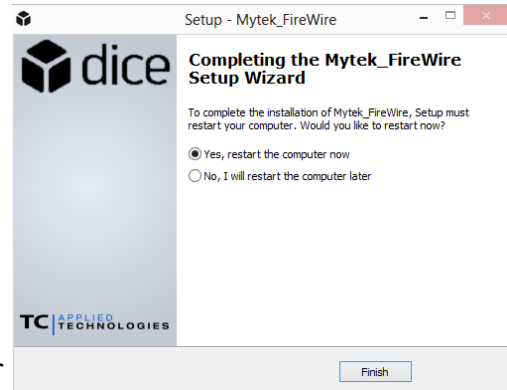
Setup - Mytek_FireWire

dice

Completing the Mytek_FireWire Setup Wizard

To complete the installation of Mytek_FireWire, Setup must restart your computer. Would you like to restart now?

Yes, restart the computer now

No, I will restart the computer later

TC APPLIED TECHNOLOGIES

Finish